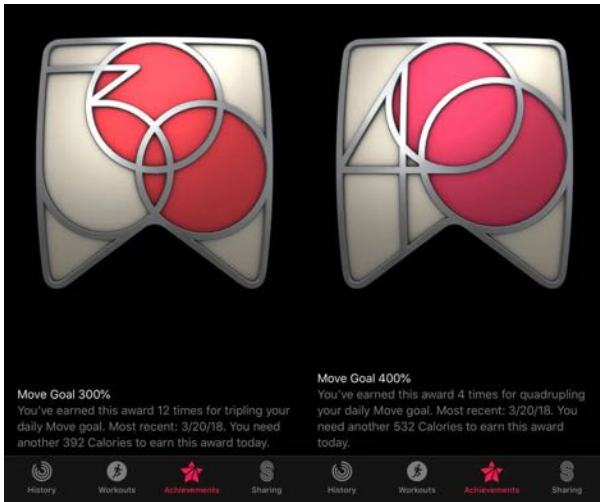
Move Goal 300%
You've earned this award 12 times for tripling your daily Move goal. Most recent: 3/20/18. You need another 392 Calories to earn this award today.

History Workouts Achievements Sharing

Move Goal 400%
You've earned this award 4 times for quadrupling your daily Move goal. Most recent: 3/20/18. You need another 532 Calories to earn this award today.

History Workouts Achievements Sharing